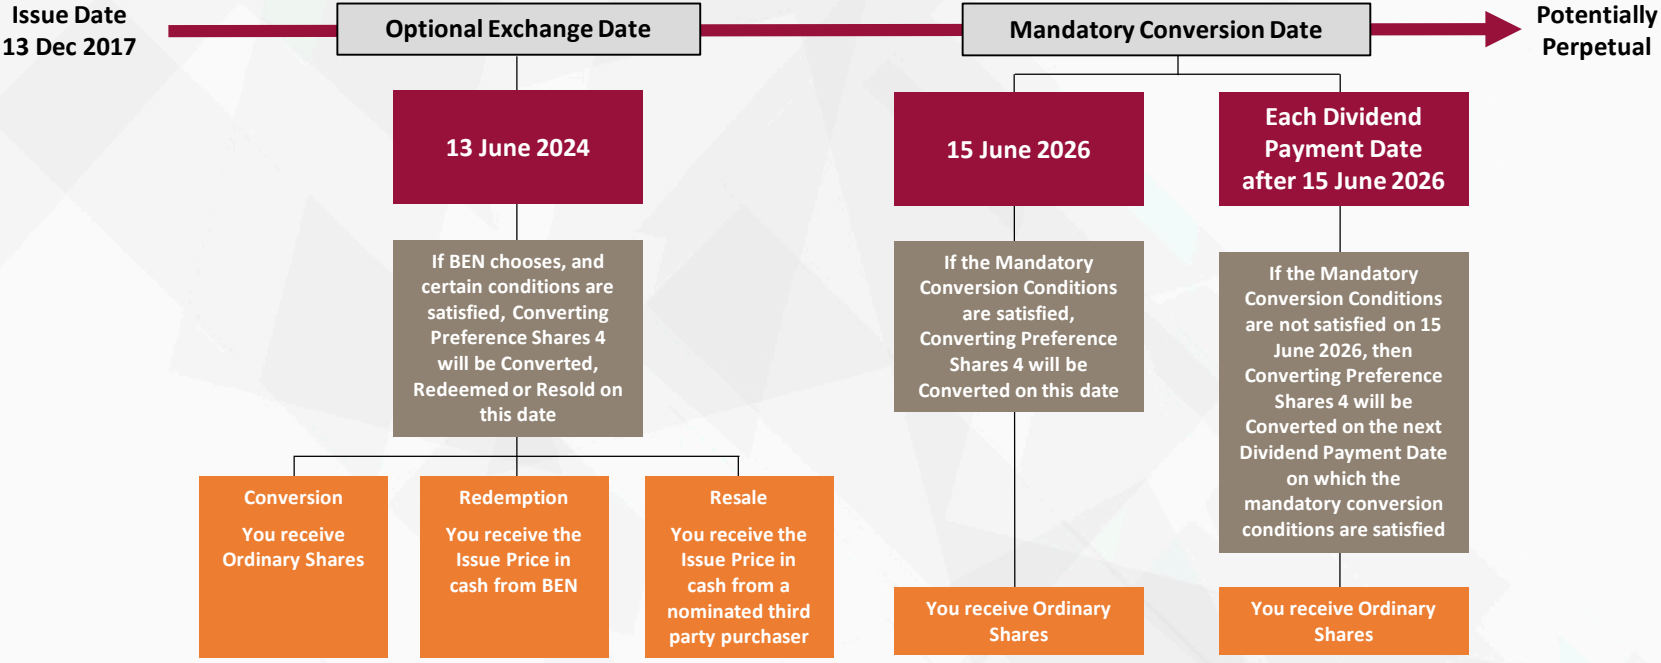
Issue Date
13 Dec 2017

Optional Exchange Date

Mandatory Conversion Date

Potentially
Perpetual

13 June 2024

If BEN chooses, and certain conditions are satisfied, Converting Preference Shares 4 will be Converted, Redeemed or Resold on this date

Conversion

You receive Ordinary Shares

Redemption

You receive the Issue Price in cash from BEN

Resale

You receive the Issue Price in cash from a nominated third party purchaser

15 June 2026

If the Mandatory Conversion Conditions are satisfied, Converting Preference Shares 4 will be Converted on this date

You receive Ordinary Shares

Each Dividend Payment Date after 15 June 2026

If the Mandatory Conversion Conditions are not satisfied on 15 June 2026, then Converting Preference Shares 4 will be Converted on the next Dividend Payment Date on which the mandatory conversion conditions are satisfied

You receive Ordinary Shares